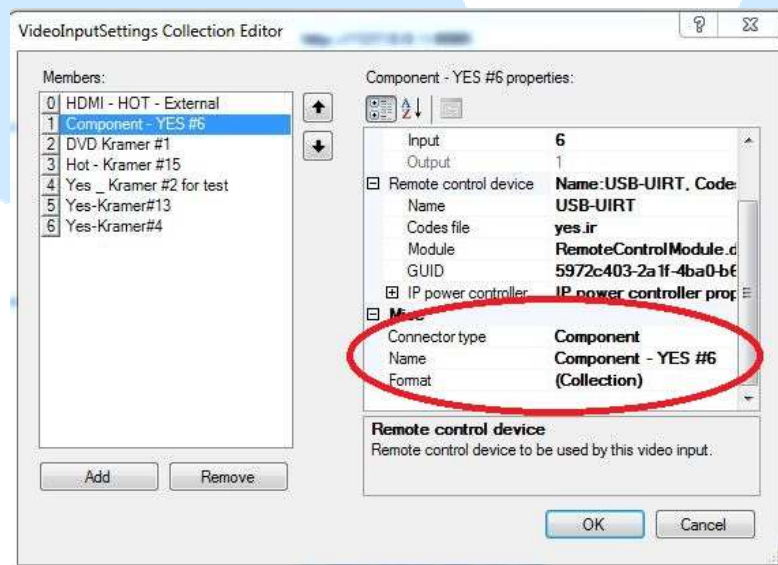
VideoInputSettings Collection Editor

Members:

0 HDMI - HOT - External
1 Component - YES #6
2 DVD Kramer #1
3 Hot - Kramer #15
4 Yes _ Kramer #2 for test
5 Yes-Kramer#13
6 Yes-Kramer#4

Add Remove

Component - YES #6 properties:

| | |
|---|---|
| Input | 6 |
| Output | 1 |
| ⊟ Remote control device | Name:USB-UIRT, Code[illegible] |
| Name | USB-UIRT |
| Codes file | yes.ir |
| Module | RemoteControlModule.d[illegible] |
| GUID | 5972c403-2a1f-4ba0-b6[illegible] |
| ⊞ IP power controller | IP power controller prop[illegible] |
| ⊟ Misc | |
| Connector type | Component |
| Name | Component - YES #6 |
| Format | (Collection) |

Remote control device
Remote control device to be used by this video input.

OK Cancel